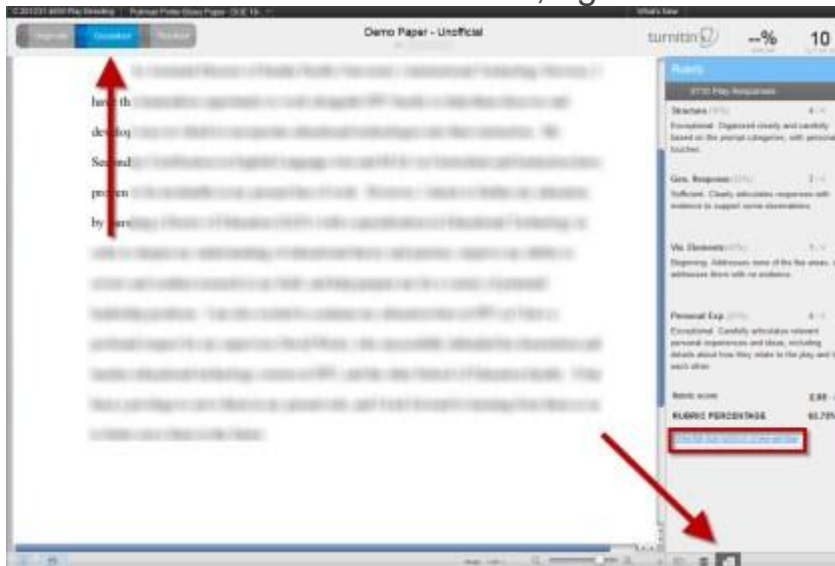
Demo Paper - Unofficial

turnitin

--%

10

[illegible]

Rubric

Structure

Exceptional. Organized clearly and carefully based on the prompt categories, with personal touches.

Gen. Response

Sufficient. Clearly articulates responses with evidence to support some observations.

Vis. Elements

Beginning. Addresses none of the five areas, or addresses them with no evidence.

Personal Exp.

Exceptional. Carefully articulates relevant personal experiences and ideas, including details about how they relate to the play and to each other.

Rubric score

RUBRIC PERCENTAGE

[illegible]

ha

develop

Se

pro

by